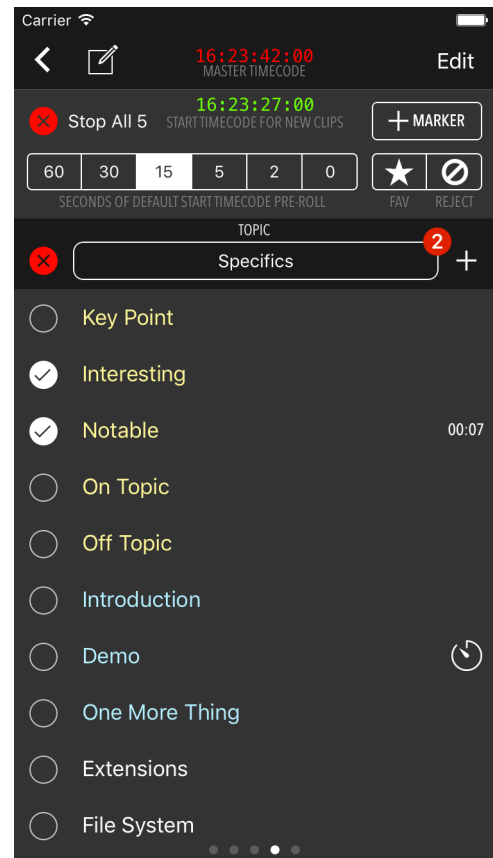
Carrier

16:23:42:00
MASTER TIMECODE

Edit

Stop All 5

16:23:27:00
START TIMECODE FOR NEW CLIPS

MARKER

| 60 | 30 | 15 | 5 | 2 | 0 |
|---|---|---|---|---|---|

SECONDS OF DEFAULT START TIMECODE PRE-ROLL

FAV

REJECT

TOPIC

Specifics

2

Key Point

Interesting

Notable

00:07

On Topic

Off Topic

Introduction

Demo

One More Thing

Extensions

File System